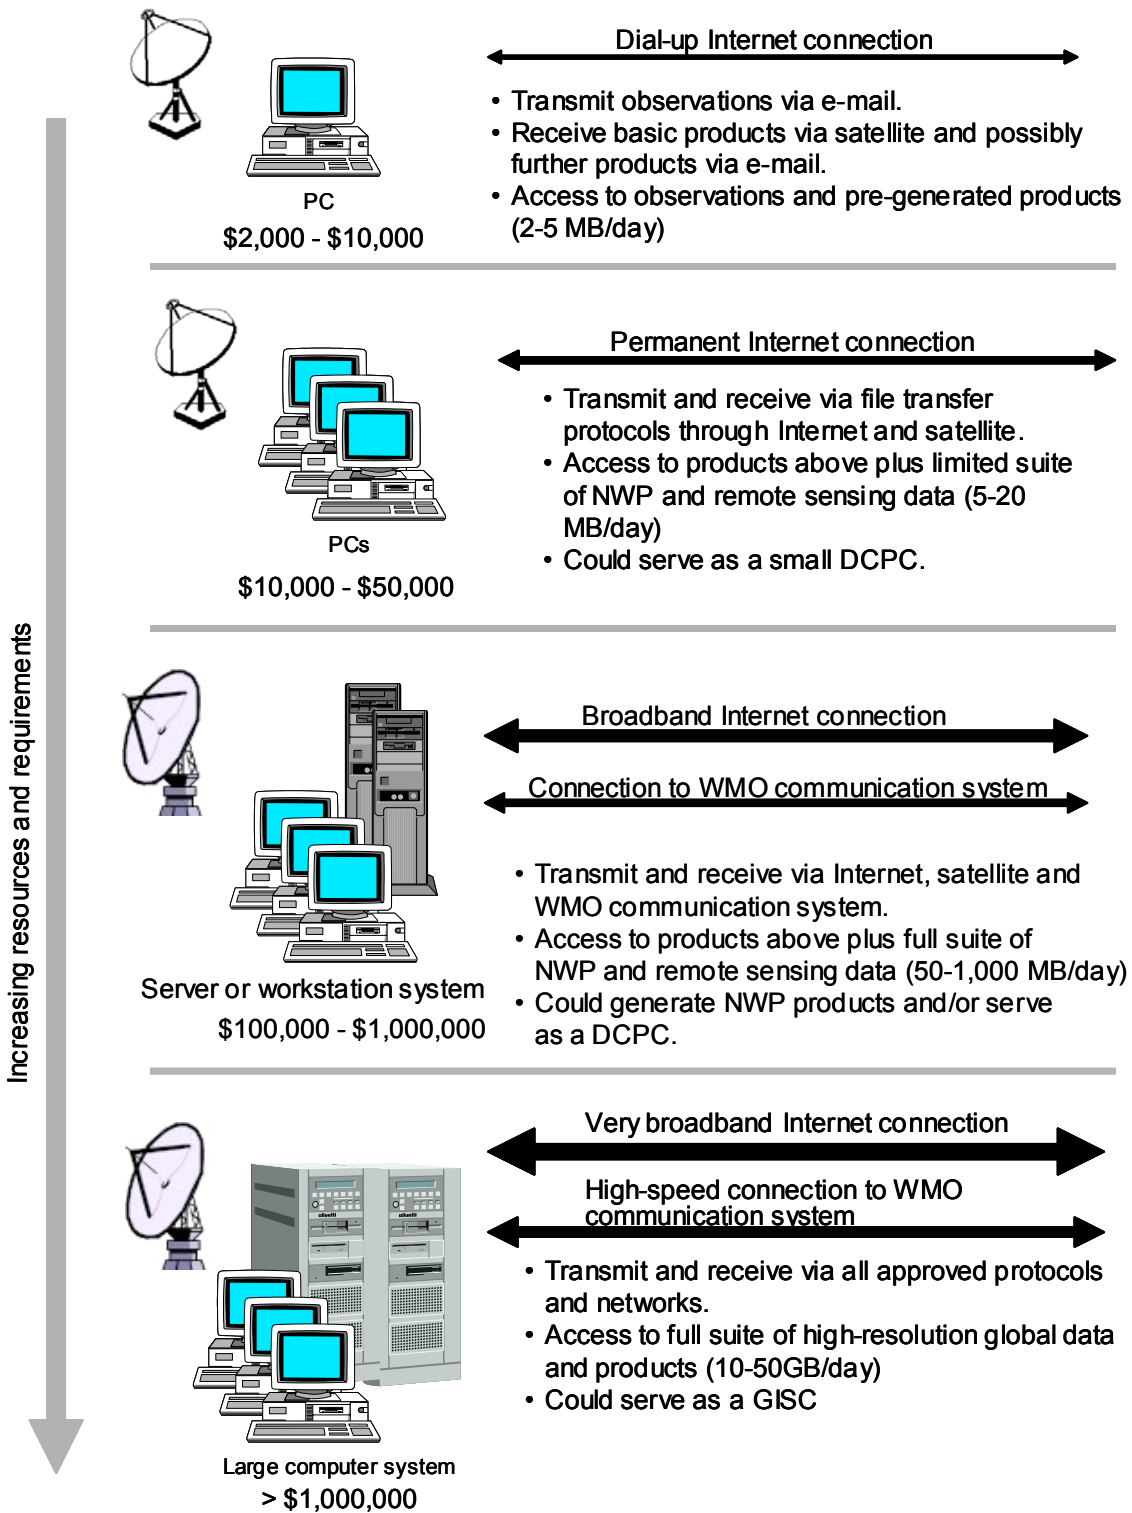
Increasing resources and requirements

PC
$2,000 - $10,000

Dial-up Internet connection

• Transmit observations via e-mail.
• Receive basic products via satellite and possibly further products via e-mail.
• Access to observations and pre-generated products (2-5 MB/day)

PCs
$10,000 - $50,000

Permanent Internet connection

• Transmit and receive via file transfer protocols through Internet and satellite.
• Access to products above plus limited suite of NWP and remote sensing data (5-20 MB/day)
• Could serve as a small DCPC.

Server or workstation system
$100,000 - $1,000,000

Broadband Internet connection

Connection to WMO communication system

• Transmit and receive via Internet, satellite and WMO communication system.
• Access to products above plus full suite of NWP and remote sensing data (50-1,000 MB/day)
• Could generate NWP products and/or serve as a DCPC.

Large computer system
> $1,000,000

Very broadband Internet connection

High-speed connection to WMO communication system

• Transmit and receive via all approved protocols and networks.
• Access to full suite of high-resolution global data and products (10-50GB/day)
• Could serve as a GISC